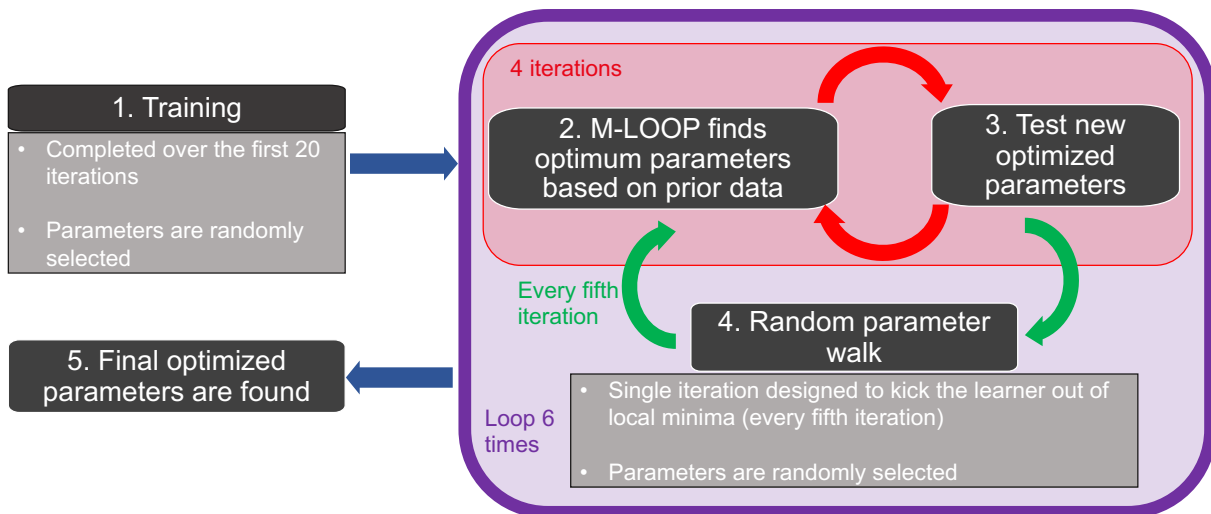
1. Training

• Completed over the first 20 iterations

• Parameters are randomly selected

4 iterations

2. M-LOOP finds optimum parameters based on prior data

3. Test new optimized parameters

Every fifth iteration

4. Random parameter walk

5. Final optimized parameters are found

• Single iteration designed to kick the learner out of local minima (every fifth iteration)

• Parameters are randomly selected

Loop 6 times